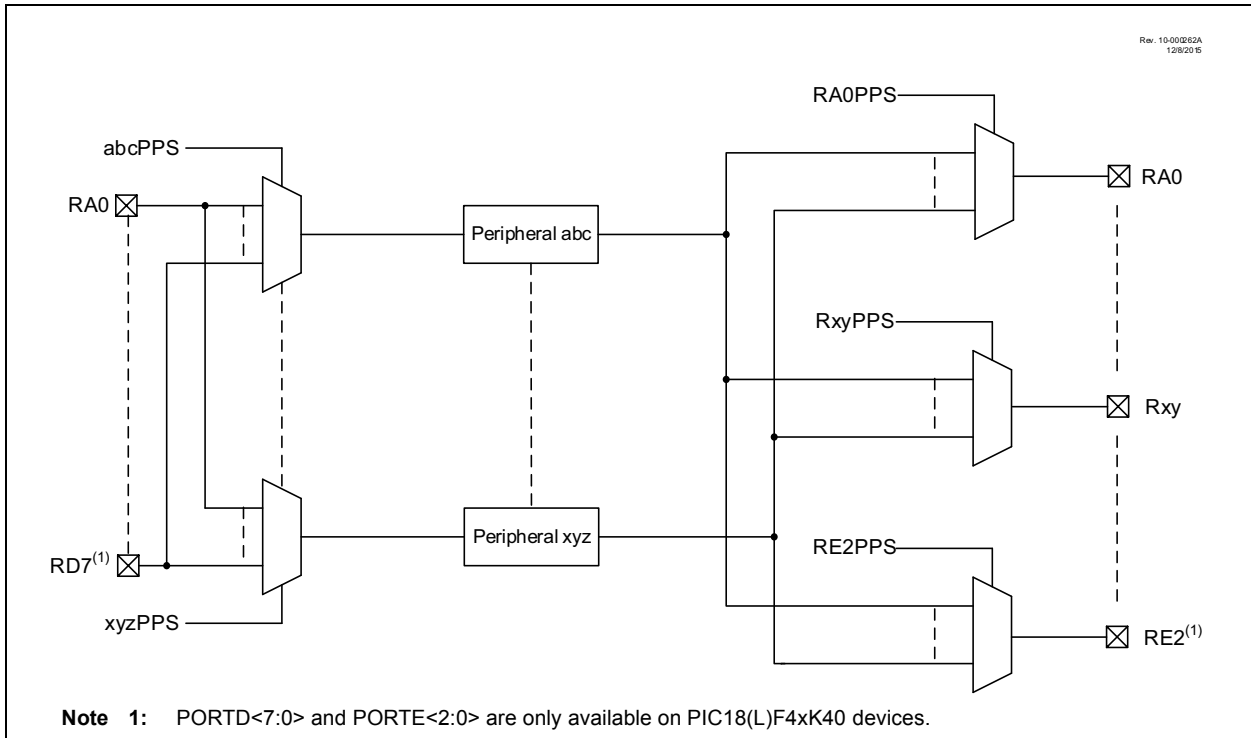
Rev. 10-000262A
12/8/2015

RA0PPS

abcPPS

RA0

RA0

Peripheral abc

RxyPPS

Rxy

RD7$^{(1)}$

Peripheral xyz

RE2PPS

xyzPPS

RE2$^{(1)}$

**Note 1:** PORTD<7:0> and PORTE<2:0> are only available on PIC18(L)F4xK40 devices.